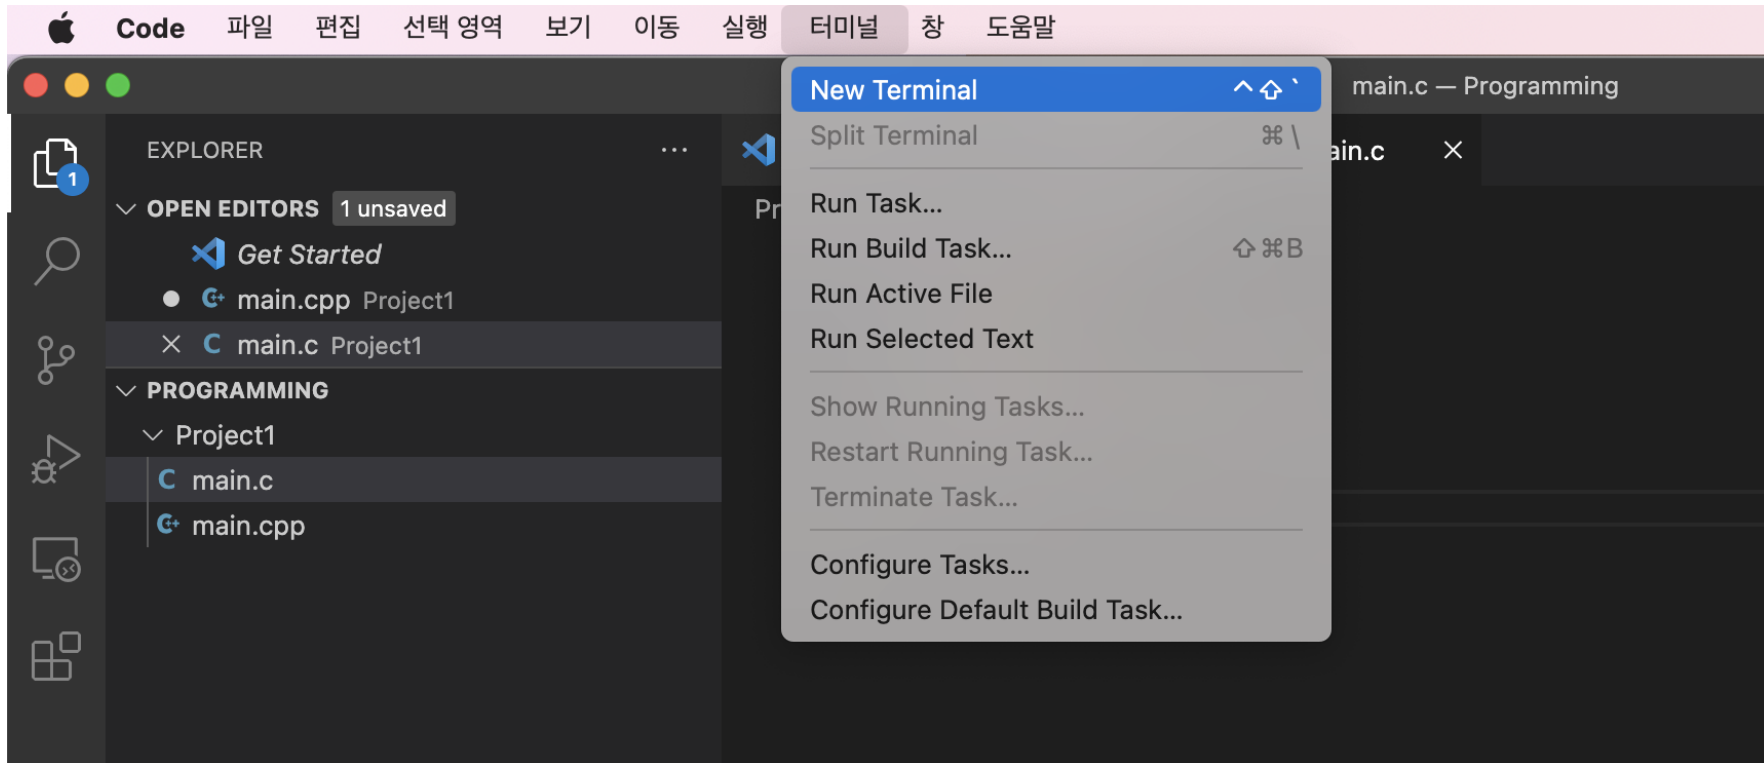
Code 파일 편집 선택 영역 보기 이동 실행 터미널 창 도움말

main.c — Programming

EXPLORER ···

OPEN EDITORS 1 unsaved

Get Started

main.cpp Project1

main.c Project1

PROGRAMMING

Project1

main.c

main.cpp

1

Pr

ain.c

New Terminal ^⇧`

Split Terminal ⌘\

Run Task...

Run Build Task... ⇧⌘B

Run Active File

Run Selected Text

Show Running Tasks...

Restart Running Task...

Terminate Task...

Configure Tasks...

Configure Default Build Task...